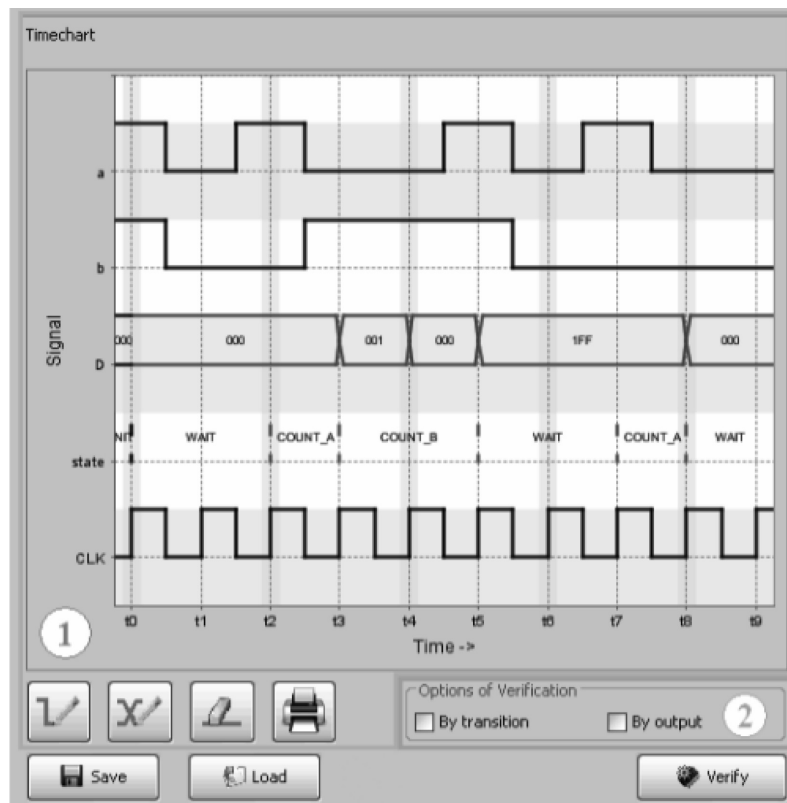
Timechart

Signal

a

b

D

000

000

001

000

1FF

000

state

NI

WAIT

COUNT_A

COUNT_B

WAIT

COUNT_A

WAIT

CLK

t0 t1 t2 t3 t4 t5 t6 t7 t8 t9

Time ->

1

Options of Verification

By transition

By output

2

Save

Load

Verify